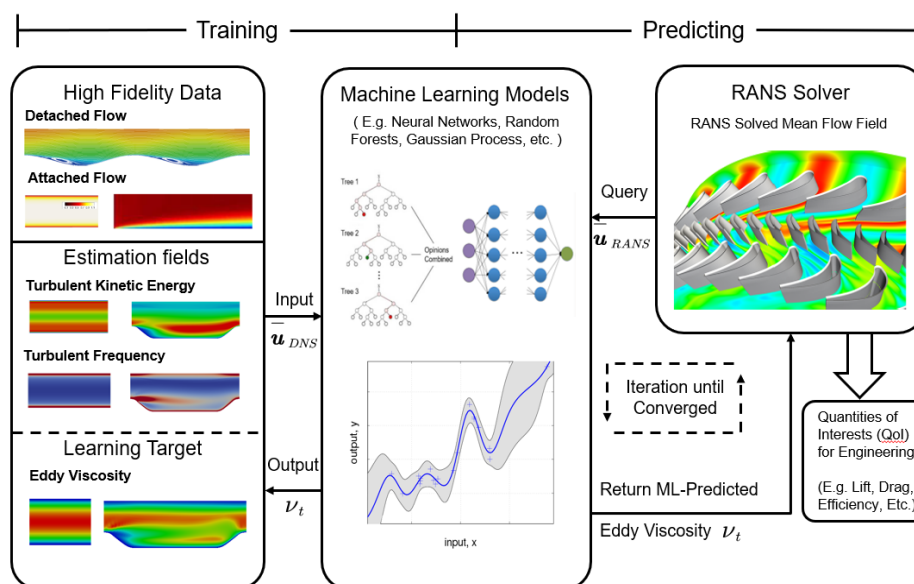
Training

Predicting

High Fidelity Data

Detached Flow

Attached Flow

Estimation fields

Turbulent Kinetic Energy

Turbulent Frequency

Learning Target

Eddy Viscosity

Input

$\overline{\boldsymbol{u}}_{DNS}$

Output

$\nu_t$

Machine Learning Models

( E.g. Neural Networks, Random Forests, Gaussian Process, etc. )

Tree 1

Tree 2

Tree 3

Opinions Combined

output, y

input, x

RANS Solver

RANS Solved Mean Flow Field

Query

$\overline{\boldsymbol{u}}_{RANS}$

Iteration until Converged

Return ML-Predicted

Eddy Viscosity $\nu_t$

Quantities of Interests (QoI) for Engineering

(E.g. Lift, Drag, Efficiency, Etc.)